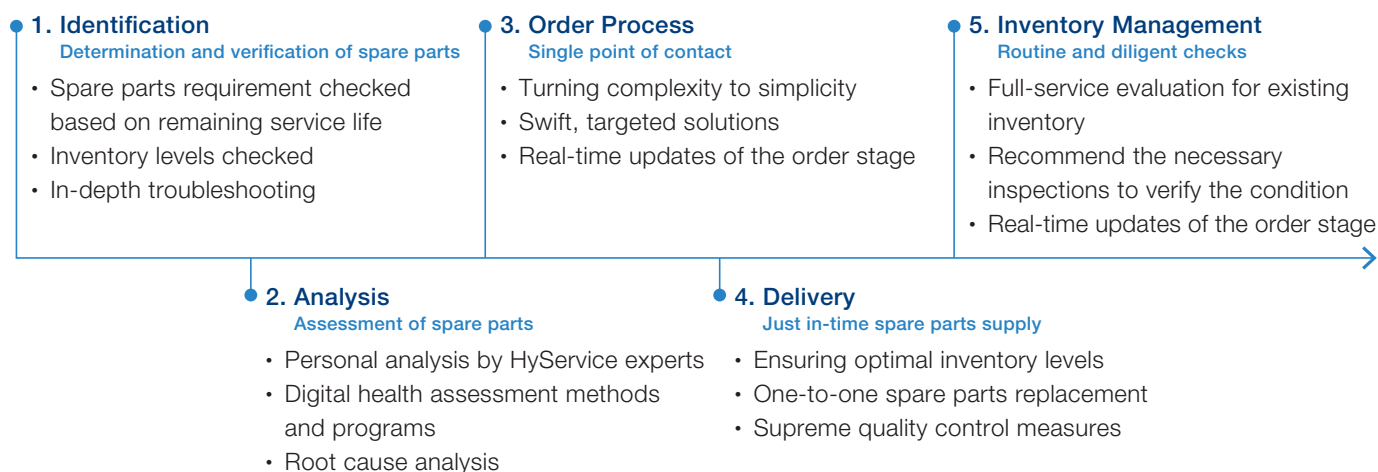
1. Identification
Determination and verification of spare parts
• Spare parts requirement checked based on remaining service life
• Inventory levels checked
• In-depth troubleshooting

3. Order Process
Single point of contact
• Turning complexity to simplicity
• Swift, targeted solutions
• Real-time updates of the order stage

5. Inventory Management
Routine and diligent checks
• Full-service evaluation for existing inventory
• Recommend the necessary inspections to verify the condition
• Real-time updates of the order stage

2. Analysis
Assessment of spare parts
• Personal analysis by HyService experts
• Digital health assessment methods and programs
• Root cause analysis

4. Delivery
Just in-time spare parts supply
• Ensuring optimal inventory levels
• One-to-one spare parts replacement
• Supreme quality control measures